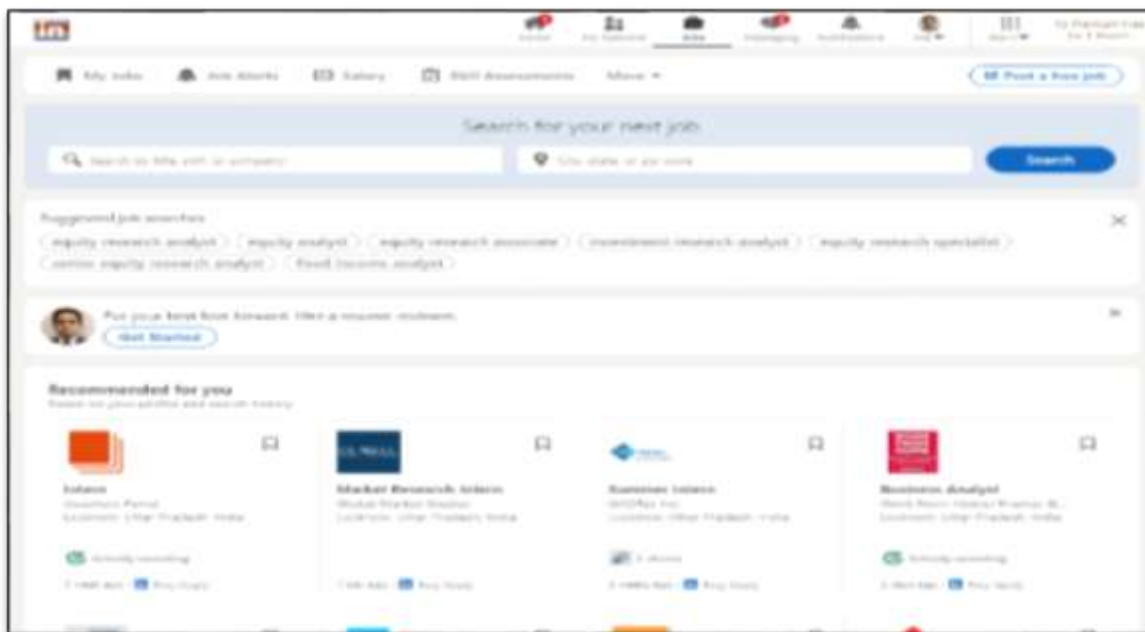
in

Home My Network Jobs Messaging Notifications Me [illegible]

My Jobs Job Alerts Salary Skill Assessments More

Post a free job

Search for your next job

Search by title, skill, or company

City, state, or zip code

Search

Suggested job searches

equity research analyst equity analyst equity research associate investment research analyst equity research specialist senior equity research analyst fixed income analyst

Put your best foot forward. Hire a resume reviewer.

Get Started

Recommended for you

Based on your profile and search history

Intern
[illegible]
Lucknow, Uttar Pradesh, India

Actively recruiting

Market Research Intern
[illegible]
Lucknow, Uttar Pradesh, India

Summer Intern
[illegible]
Lucknow, Uttar Pradesh, India

Business Analyst
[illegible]
Lucknow, Uttar Pradesh, India

Actively recruiting